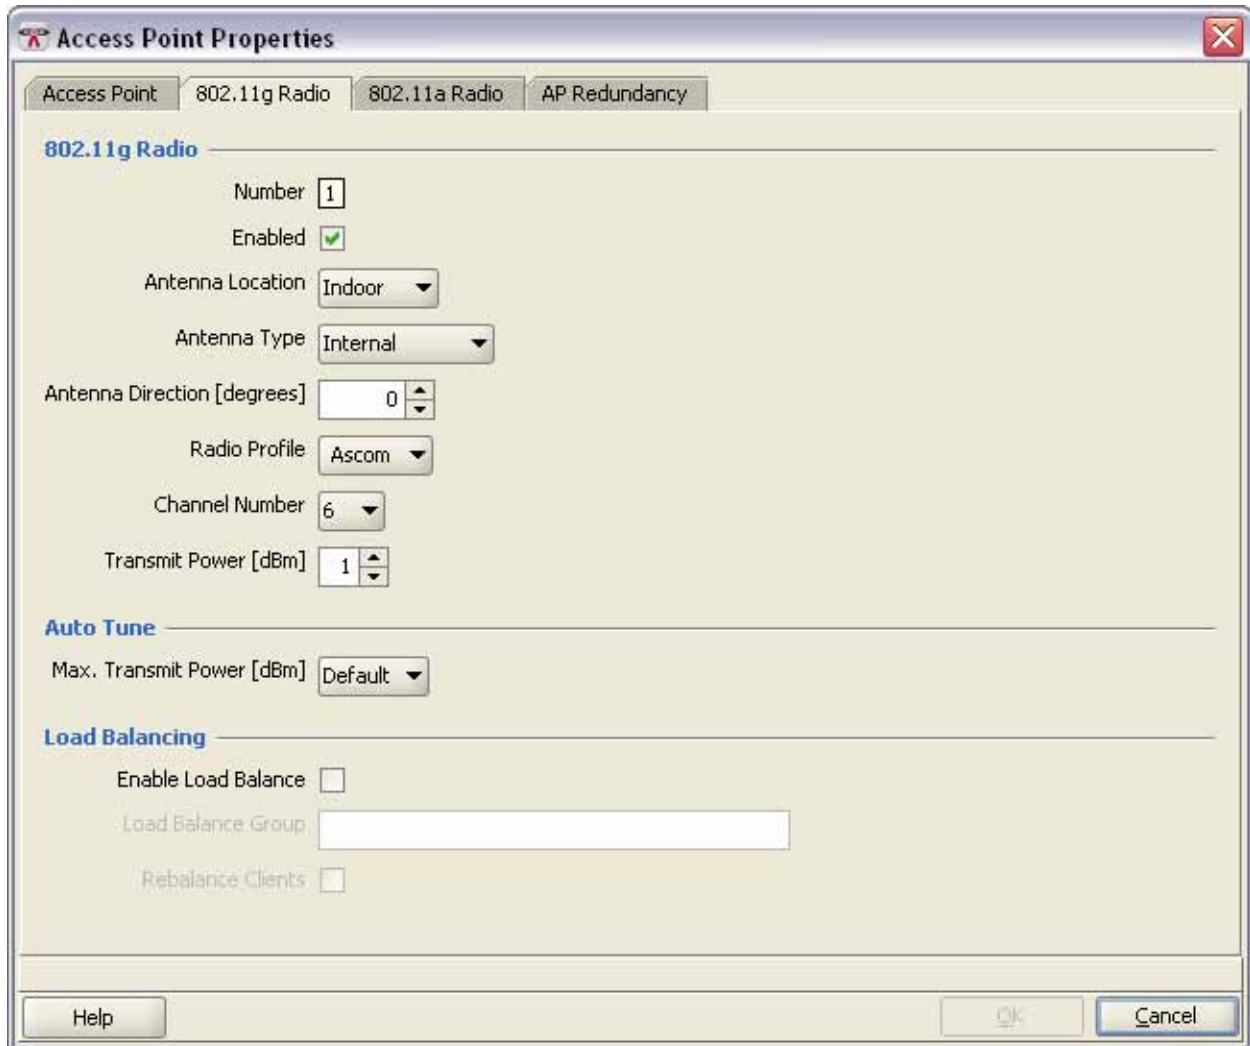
Access Point Properties

Access Point | 802.11g Radio | 802.11a Radio | AP Redundancy

802.11g Radio

Number 1

Enabled

Antenna Location Indoor

Antenna Type Internal

Antenna Direction [degrees] 0

Radio Profile Ascom

Channel Number 6

Transmit Power [dBm] 1

Auto Tune

Max. Transmit Power [dBm] Default

Load Balancing

Enable Load Balance

Load Balance Group

Rebalance Clients

Help

OK

Cancel